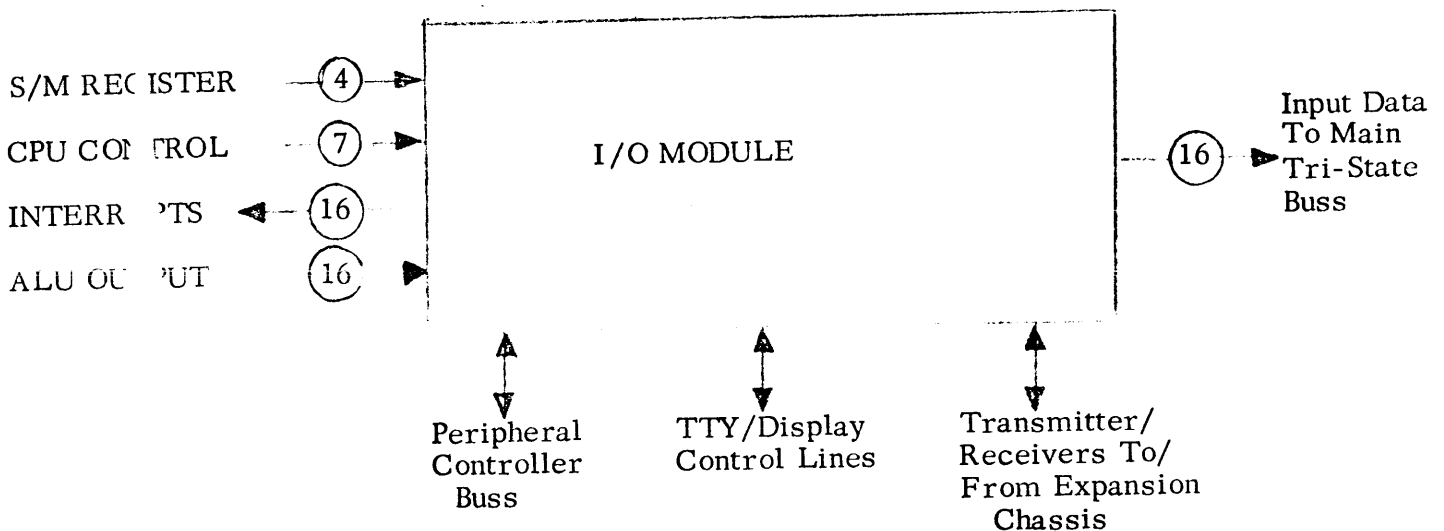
S/M REC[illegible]ISTER
4
CPU CON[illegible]TROL
7
INTERR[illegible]PTS
16
ALU OU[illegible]PUT
16

I/O MODULE

16
Input Data To Main Tri-State Buss

Peripheral Controller Buss

TTY/Display Control Lines

Transmitter/ Receivers To/ From Expansion Chassis